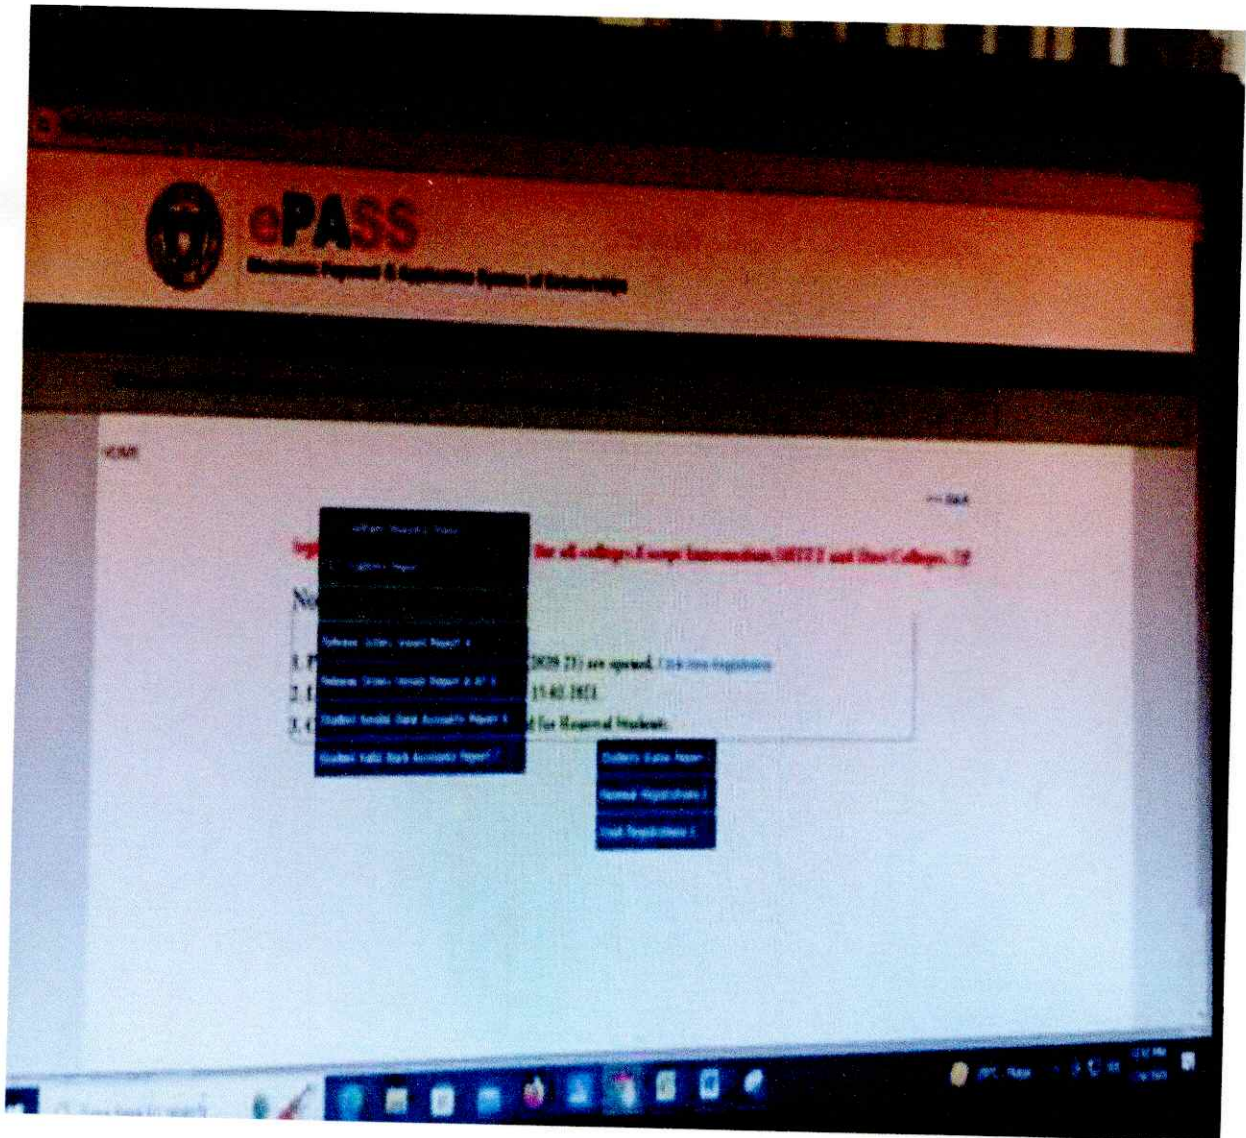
ePASS

Electronic Payment & Application System of Scholarships

HOME

<< Back

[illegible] for all colleges of except Intermediate, DIET I and Dist Colleges, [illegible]

No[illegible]

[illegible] Report

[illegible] Report

Pathway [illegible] Report 4

Pathway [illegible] Report 2 & 3

Student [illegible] Bank Accounts Report 1

Student Valid Bank Accounts Report 2

1. F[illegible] (2020-21) are opened. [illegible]

2. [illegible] 15.02.2021

3. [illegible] for Renewal Students.

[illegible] Report

Renewal Registrations

Fresh Registrations

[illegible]